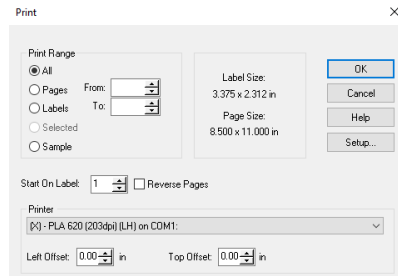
Print

×

Print Range

All

Pages

Labels

Selected

Sample

From:

To:

Label Size:
3.375 x 2.312 in

Page Size:
8.500 x 11.000 in

OK

Cancel

Help

Setup...

Start On Label: 1

Reverse Pages

Printer

(X) - PLA 620 (203dpi) (LH) on COM1:

Left Offset: 0.00 in

Top Offset: 0.00 in